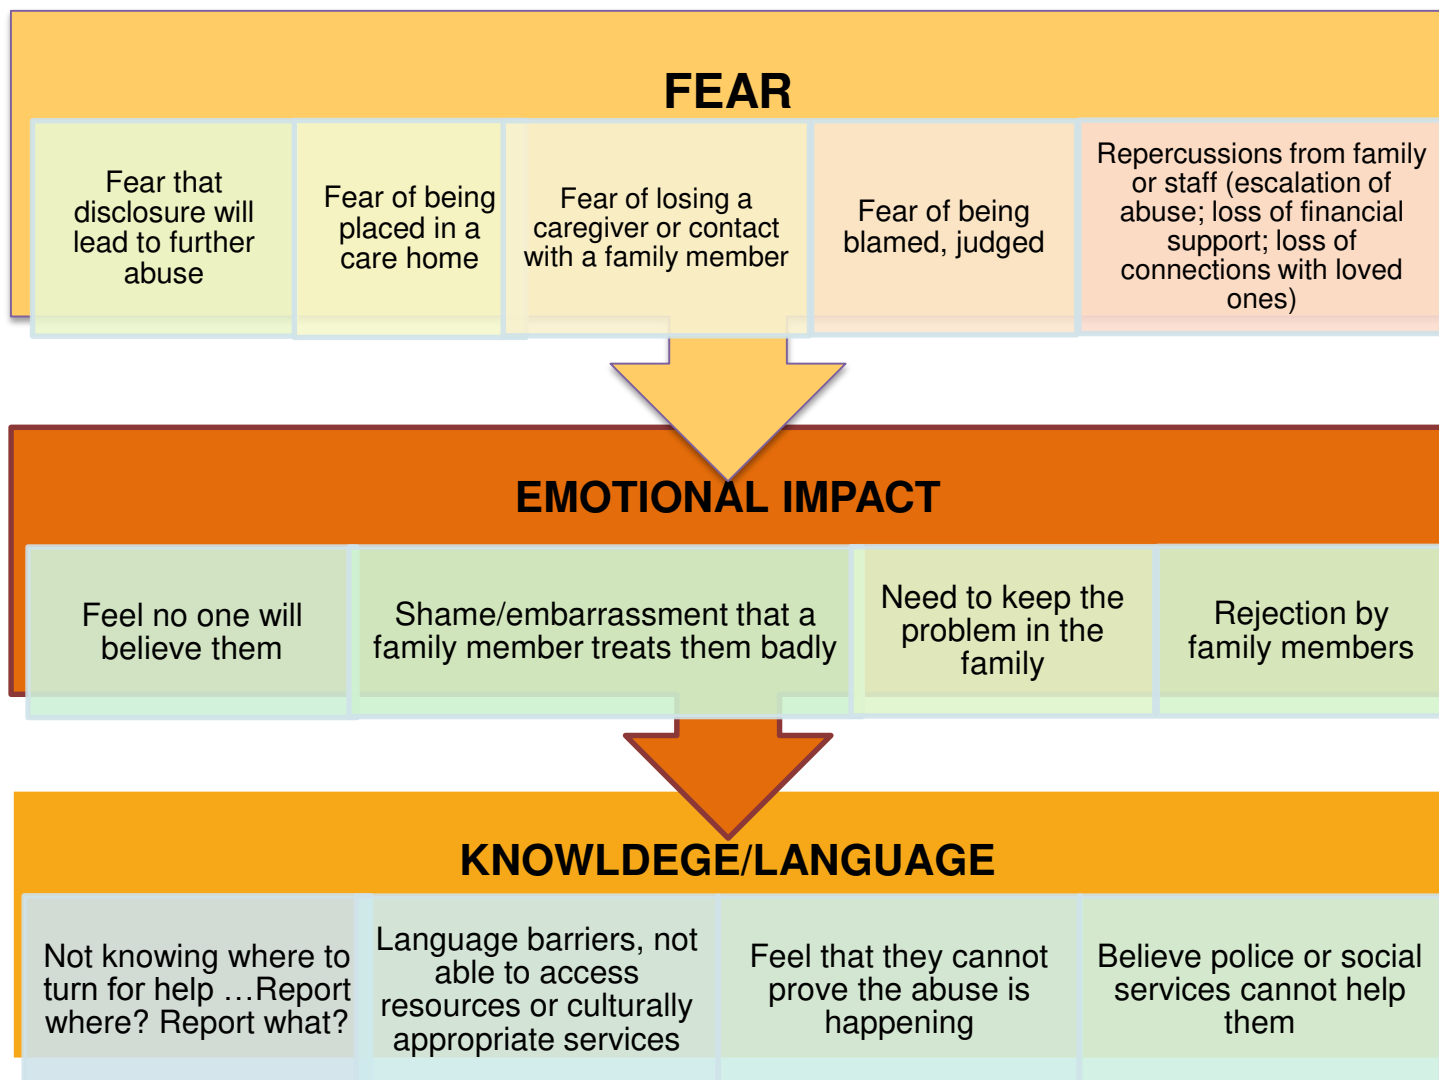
FEAR

Fear that disclosure will lead to further abuse

Fear of being placed in a care home

Fear of losing a caregiver or contact with a family member

Fear of being blamed, judged

Repercussions from family or staff (escalation of abuse; loss of financial support; loss of connections with loved ones)

EMOTIONAL IMPACT

Feel no one will believe them

Shame/embarrassment that a family member treats them badly

Need to keep the problem in the family

Rejection by family members

KNOWLDEGE/LANGUAGE

Not knowing where to turn for help …Report where? Report what?

Language barriers, not able to access resources or culturally appropriate services

Feel that they cannot prove the abuse is happening

Believe police or social services cannot help them